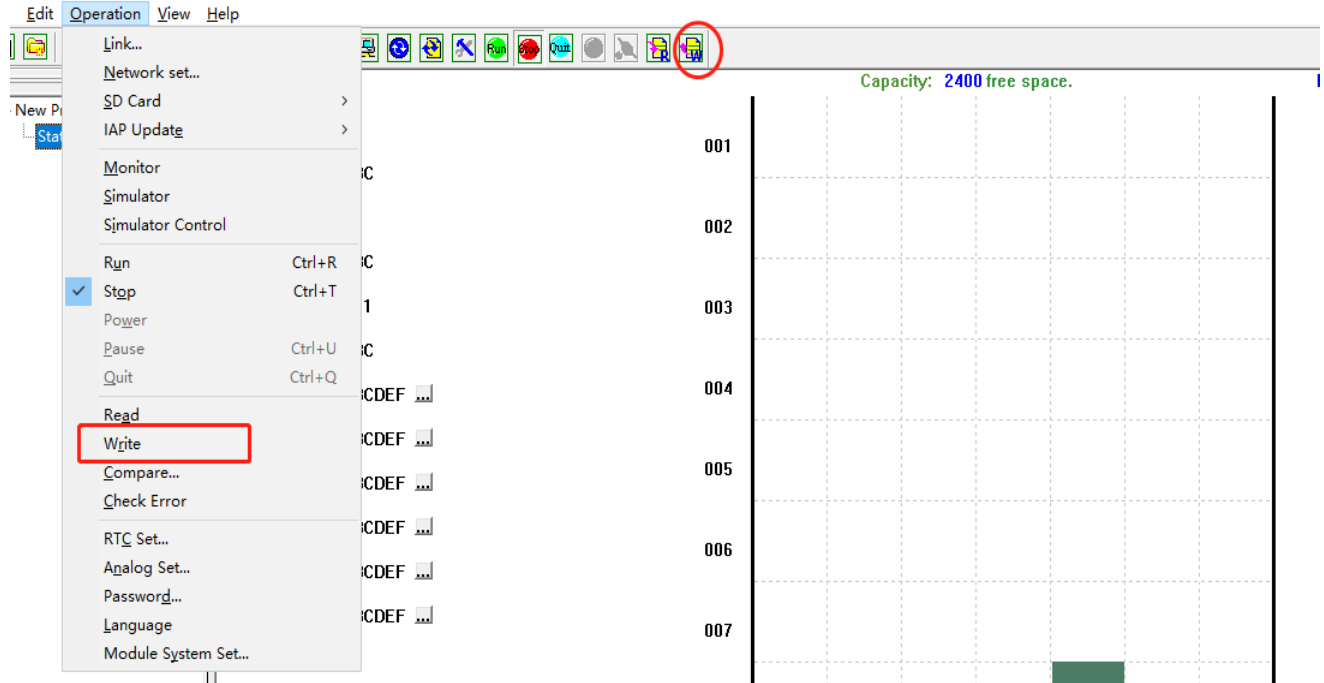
Edit Operation View Help

Link...
Network set...
SD Card
IAP Update
Monitor
Simulator
Simulator Control
Run Ctrl+R
Stop Ctrl+T
Power
Pause Ctrl+U
Quit Ctrl+Q
Read
Write
Compare...
Check Error
RTC Set...
Analog Set...
Password...
Language
Module System Set...

Run Stop Quit R W

New Pr
Stat

Capacity: 2400 free space.

C
C
1
C
CDEF ...
CDEF ...
CDEF ...
CDEF ...
CDEF ...
CDEF ...

001
002
003
004
005
006
007